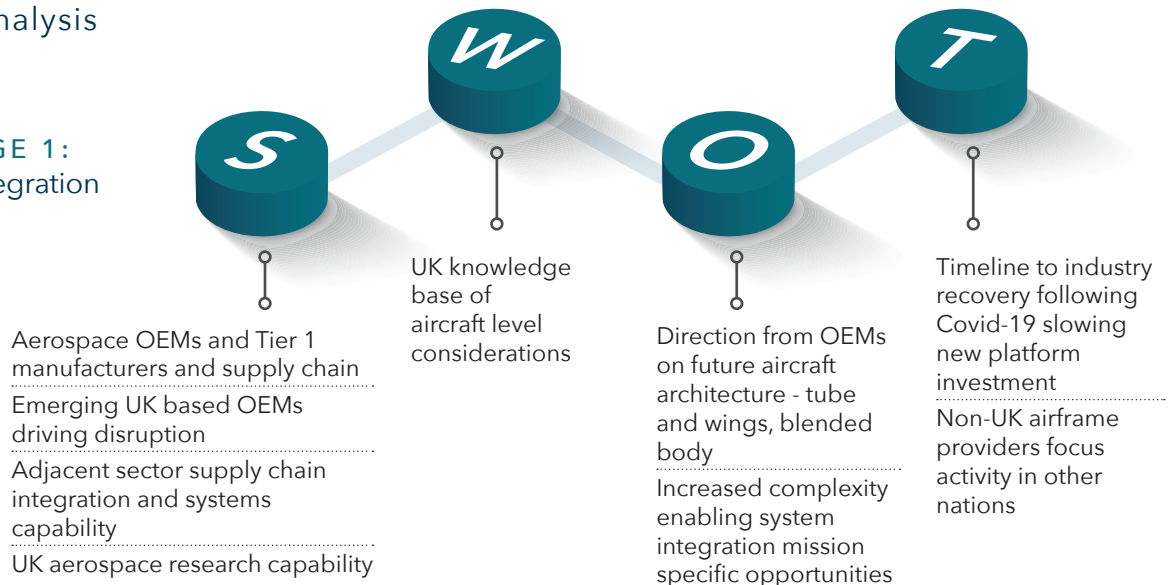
nalysis

GE 1:
egration

S

W

O

T

Aerospace OEMs and Tier 1 manufacturers and supply chain

Emerging UK based OEMs driving disruption

Adjacent sector supply chain integration and systems capability

UK aerospace research capability

UK knowledge base of aircraft level considerations

Direction from OEMs on future aircraft architecture - tube and wings, blended body

Increased complexity enabling system integration mission specific opportunities

Timeline to industry recovery following Covid-19 slowing new platform investment

Non-UK airframe providers focus activity in other nations